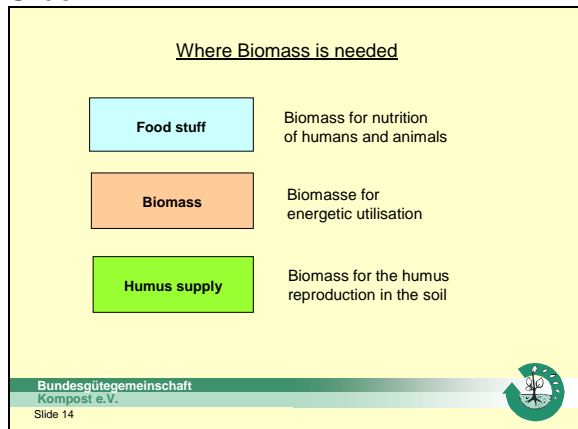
Where Biomass is needed

Food stuff

Biomass for nutrition of humans and animals

Biomass

Biomasse for energetic utilisation

Humus supply

Biomass for the humus reproduction in the soil

Bundesgütegemeinschaft Kompost e.V.

Slide 14